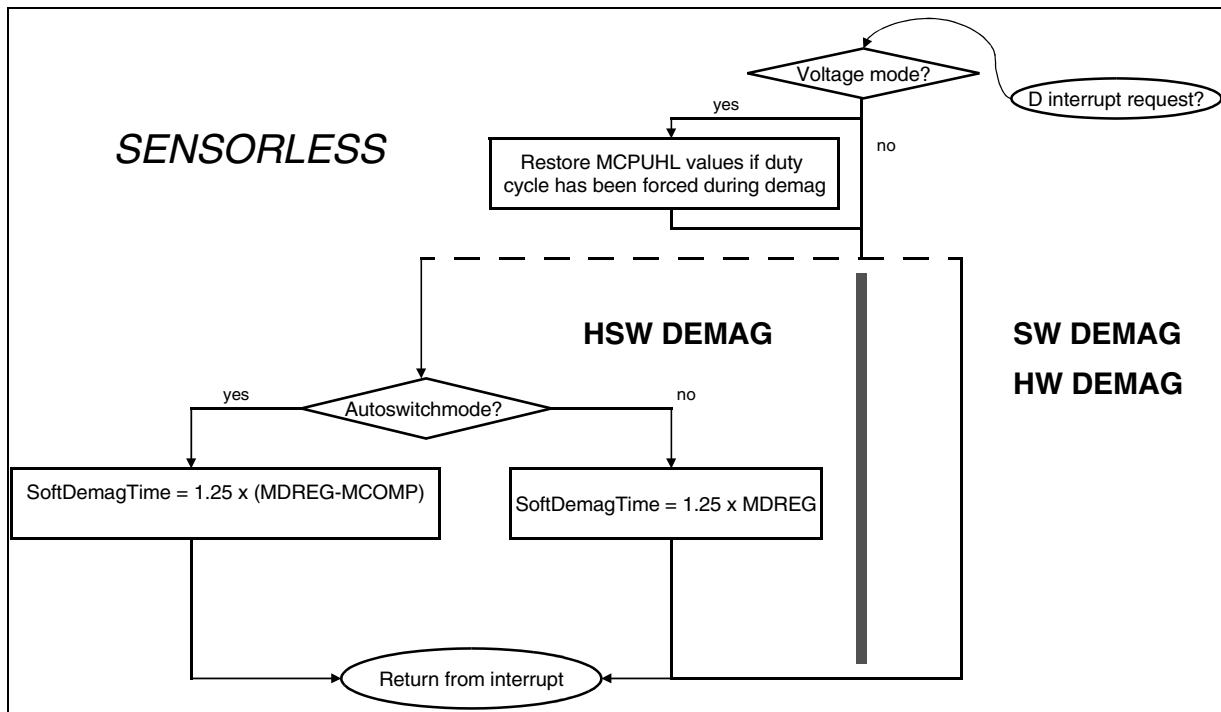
D interrupt request?

Voltage mode?

yes

no

SENSORLESS

Restore MCPUHL values if duty cycle has been forced during demag

HSW DEMAG

SW DEMAG

HW DEMAG

yes

Autoswitchmode?

no

SoftDemagTime = 1.25 x (MDREG-MCOMP)

SoftDemagTime = 1.25 x MDREG

Return from interrupt